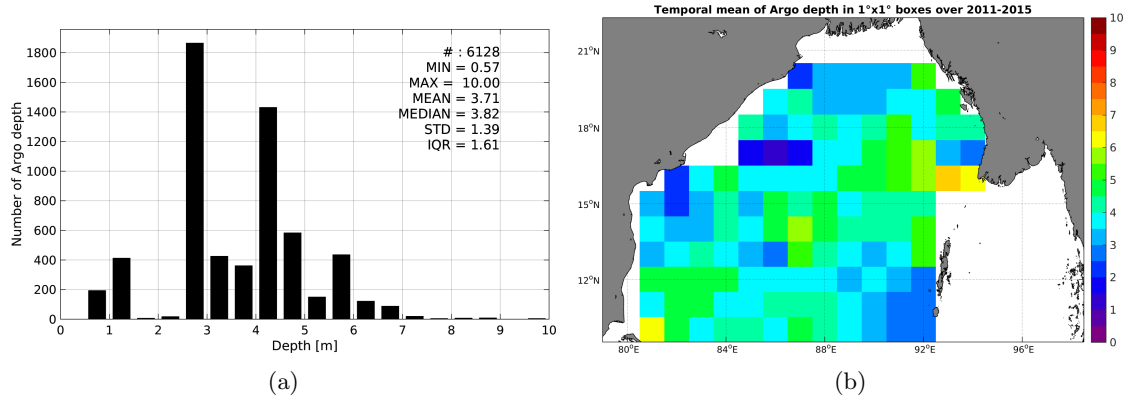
# : 6128
MIN = 0.57
MAX = 10.00
MEAN = 3.71
MEDIAN = 3.82
STD = 1.39
IQR = 1.61

Number of Argo depth

1800
1600
1400
1200
1000
800
600
400
200
0

0 1 2 3 4 5 6 7 8 9 10

Depth [m]

(a)

Temporal mean of Argo depth in 1°x1° boxes over 2011-2015

21°N
18°N
15°N
12°N

80°E 84°E 88°E 92°E 96°E

10
9
8
7
6
5
4
3
2
1
0

(b)